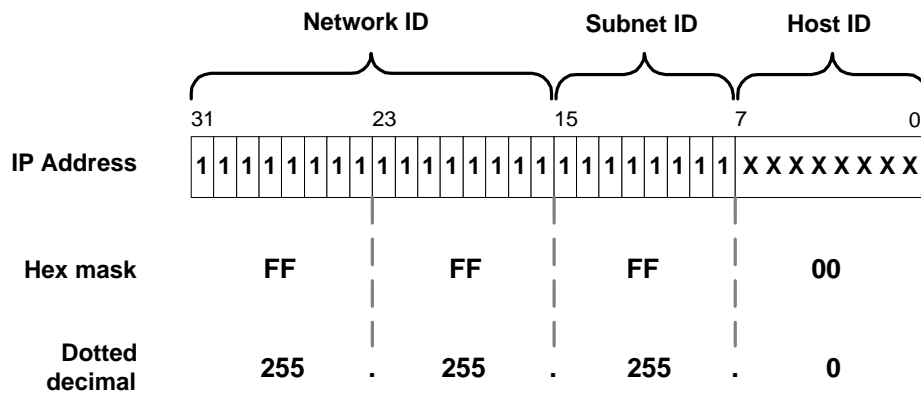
Network ID

Subnet ID

Host ID

31 23 15 7 0

IP Address

| 1 | 1 | 1 | 1 | 1 | 1 | 1 | 1 | 1 | 1 | 1 | 1 | 1 | 1 | 1 | 1 | 1 | 1 | 1 | 1 | 1 | 1 | 1 | 1 | X X X X X X X X |
|---|---|---|---|---|---|---|---|---|---|---|---|---|---|---|---|---|---|---|---|---|---|---|---|---|

Hex mask FF FF FF 00

Dotted decimal 255 . 255 . 255 . 0